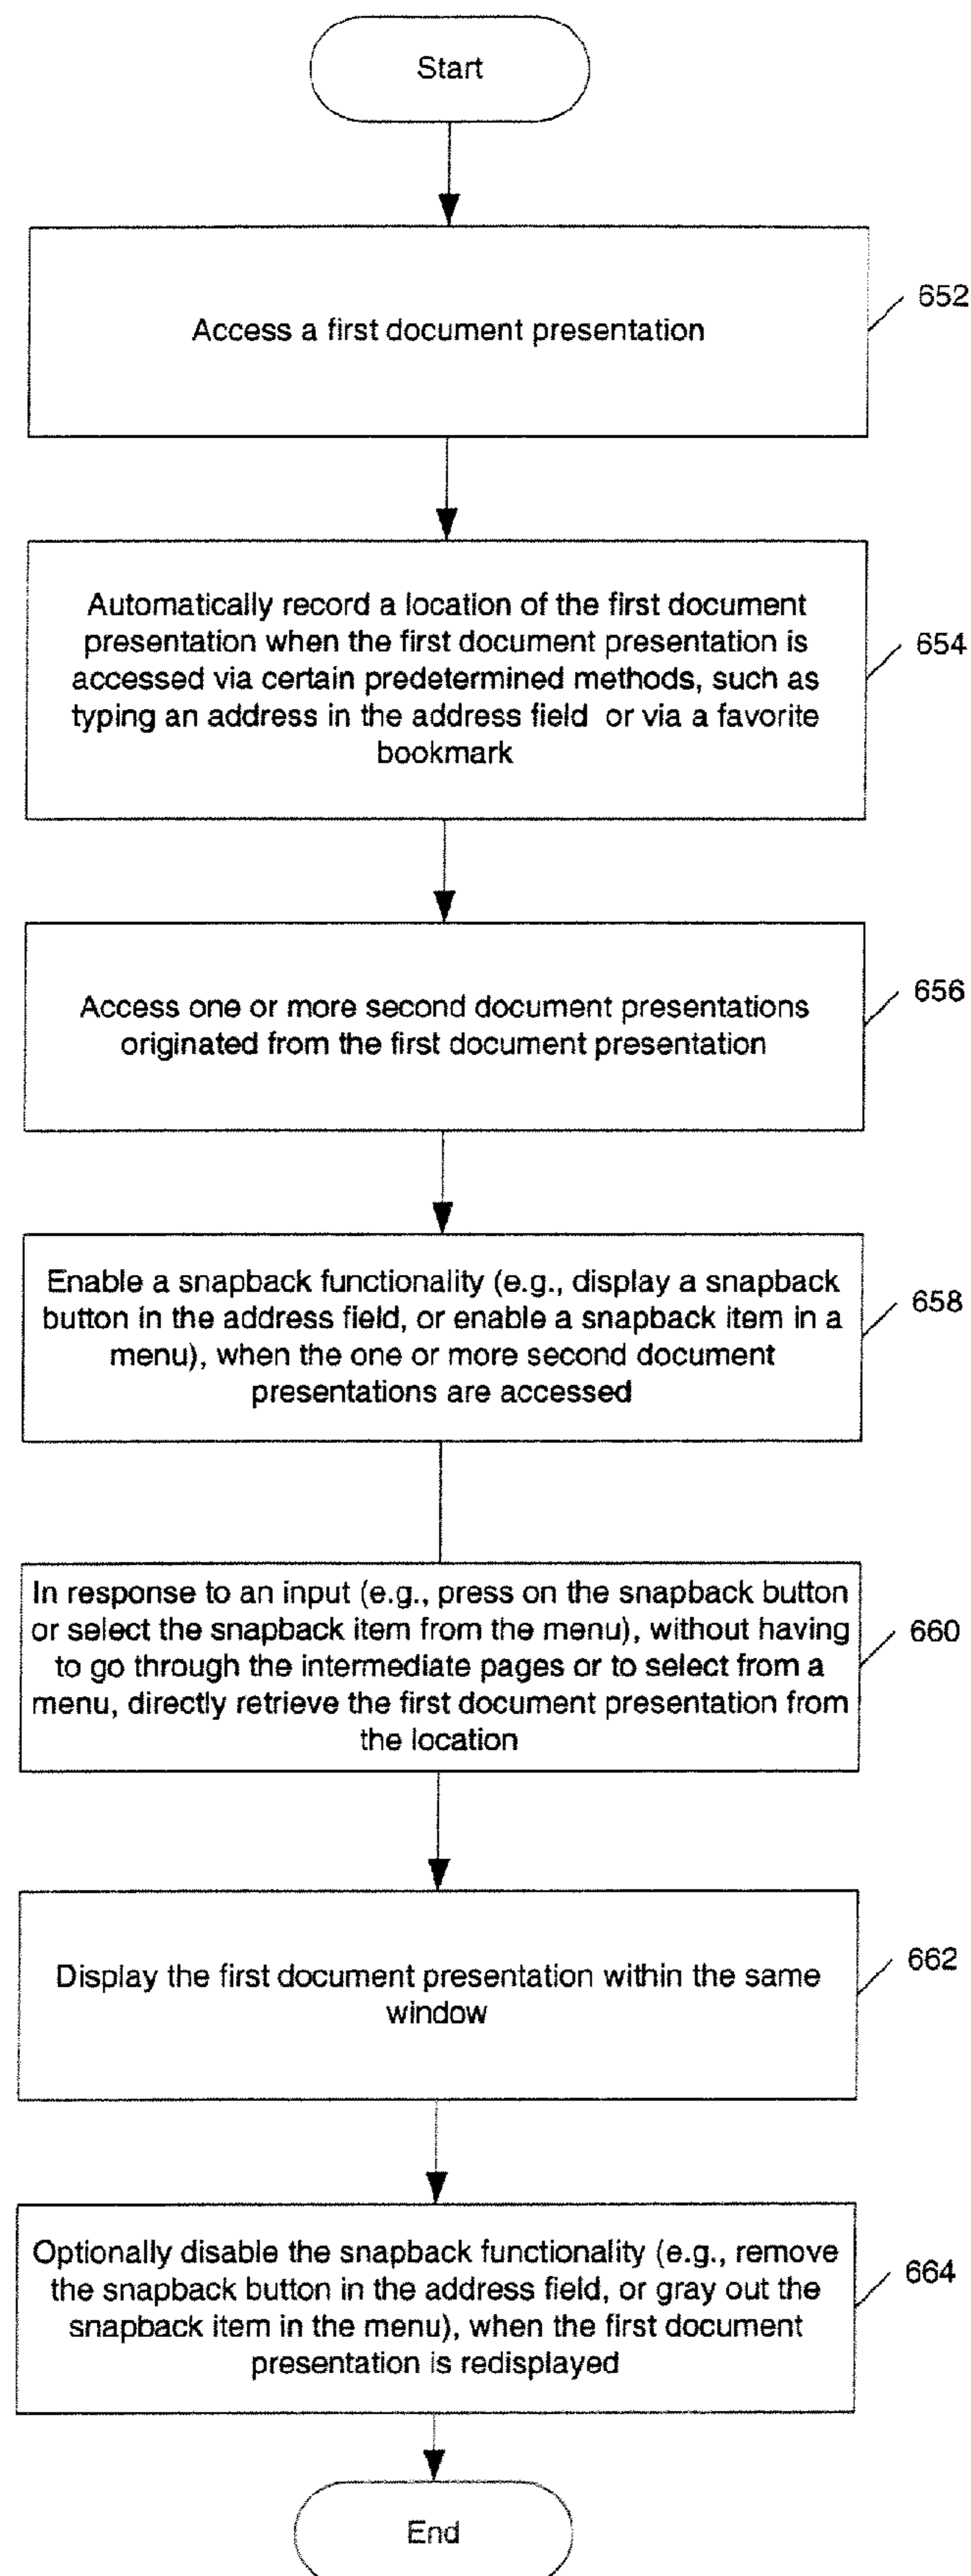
Start

Access a first document presentation

652

Automatically record a location of the first document presentation when the first document presentation is accessed via certain predetermined methods, such as typing an address in the address field or via a favorite bookmark

654

Access one or more second document presentations originated from the first document presentation

656

Enable a snapback functionality (e.g., display a snapback button in the address field, or enable a snapback item in a menu), when the one or more second document presentations are accessed

658

In response to an input (e.g., press on the snapback button or select the snapback item from the menu), without having to go through the intermediate pages or to select from a menu, directly retrieve the first document presentation from the location

660

Display the first document presentation within the same window

662

Optionally disable the snapback functionality (e.g., remove the snapback button in the address field, or gray out the snapback item in the menu), when the first document presentation is redisplayed

664

End